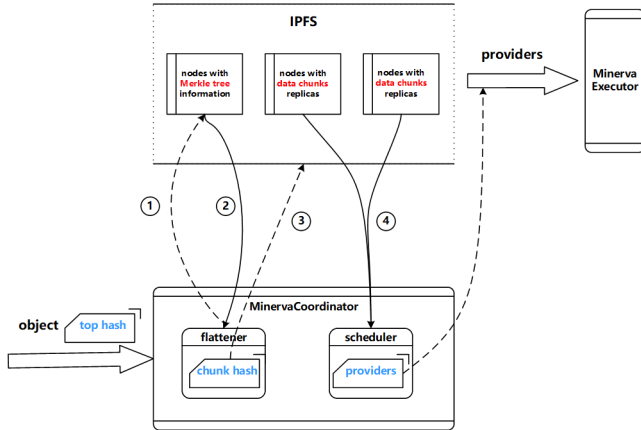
IPFS

nodes with Merkle tree information

nodes with data chunks replicas

nodes with data chunks replicas

providers

Minerva Executor

1

2

3

4

object

top hash

MinervaCoordinator

flattener

chunk hash

scheduler

providers